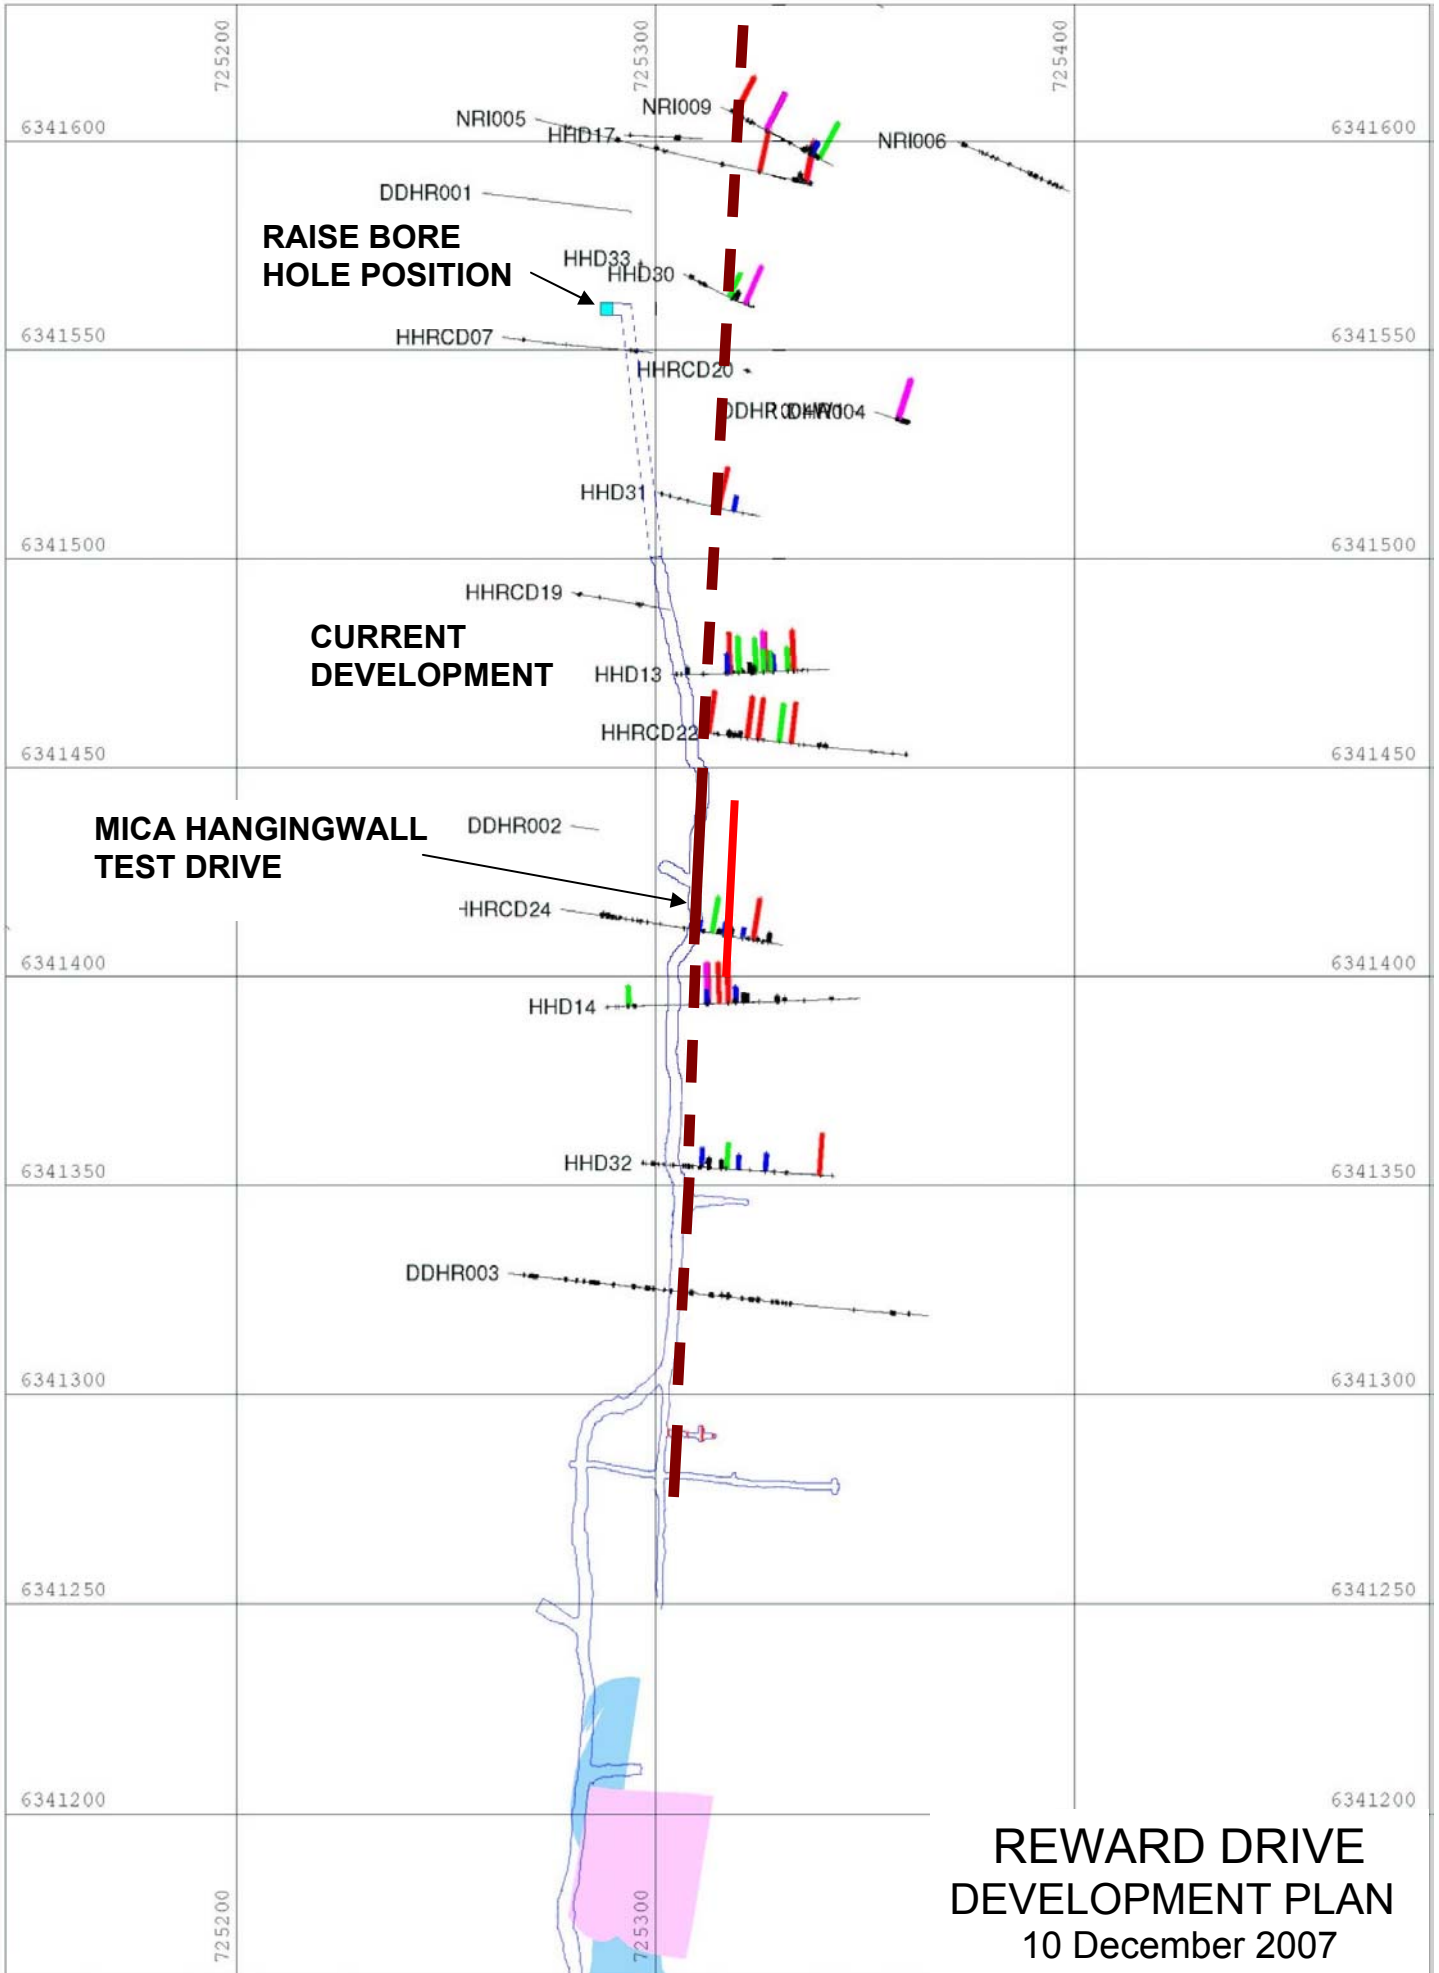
725200
725300
725400
6341600
6341600
NRI005
NRI009
HHD17
NRI006
DDHR001
RAISE BORE HOLE POSITION
HHD33
HHD30
6341550
6341550
HHRCD07
HHRCD20
DDHR004
HHD31
6341500
6341500
HHRCD19
CURRENT DEVELOPMENT
HHD13
HHRCD22
6341450
6341450
MICA HANGINGWALL TEST DRIVE
DDHR002
HHRCD24
6341400
6341400
HHD14
6341350
HHD32
6341350
DDHR003
6341300
6341300
6341250
6341250
6341200
6341200
725200
725300
REWARD DRIVE
DEVELOPMENT PLAN
10 December 2007